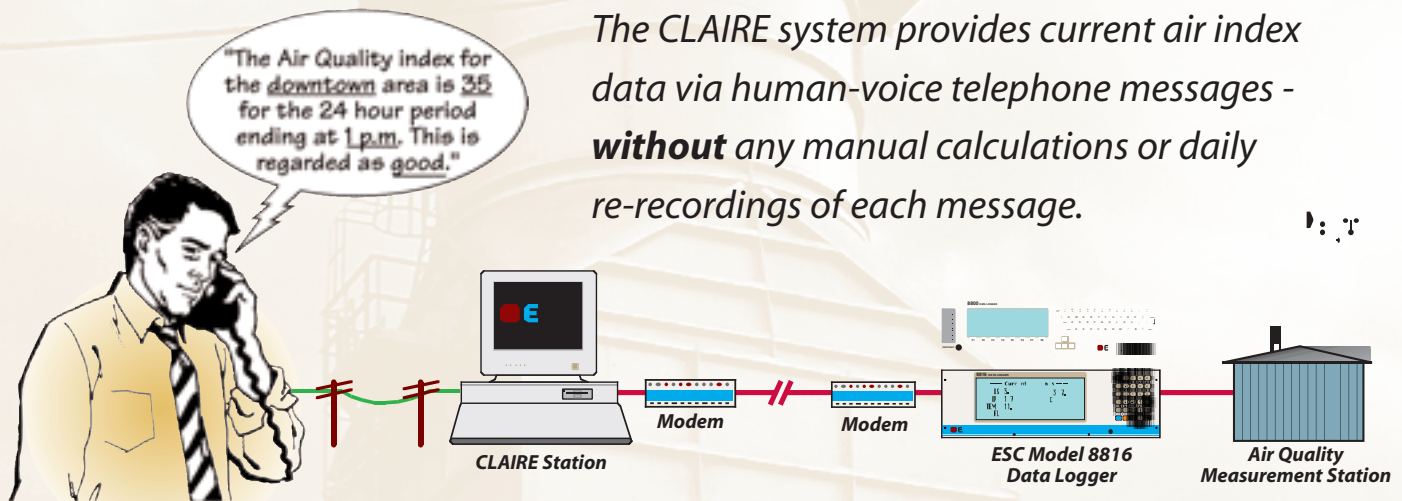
"The Air Quality index for the downtown area is 35 for the 24 hour period ending at 1 p.m. This is regarded as good."

The CLAIRE system provides current air index data via human-voice telephone messages - **without** any manual calculations or daily re-recordings of each message.

E

CLAIRE Station

Modem

Modem

ESC Model 8816 Data Logger

Air Quality Measurement Station